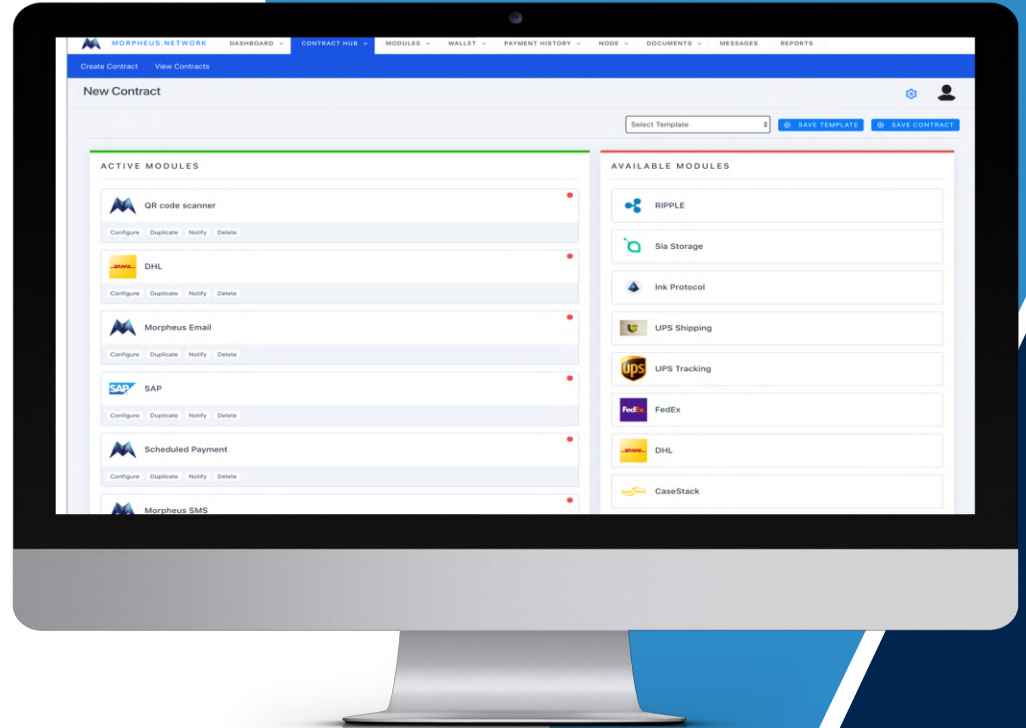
MORPHEUS.NETWORK DASHBOARD CONTRACT HUB MODULES WALLET PAYMENT HISTORY NODE DOCUMENTS MESSAGES REPORTS

Create Contract View Contracts

New Contract

Select Template SAVE TEMPLATE SAVE CONTRACT

ACTIVE MODULES

QR code scanner
Configure Duplicate Notify Delete

DHL
Configure Duplicate Notify Delete

Morpheus Email
Configure Duplicate Notify Delete

SAP
Configure Duplicate Notify Delete

Scheduled Payment
Configure Duplicate Notify Delete

Morpheus SMS

AVAILABLE MODULES

RIPPLE

Sia Storage

Ink Protocol

UPS Shipping

UPS Tracking

FedEx

DHL

CaseStack